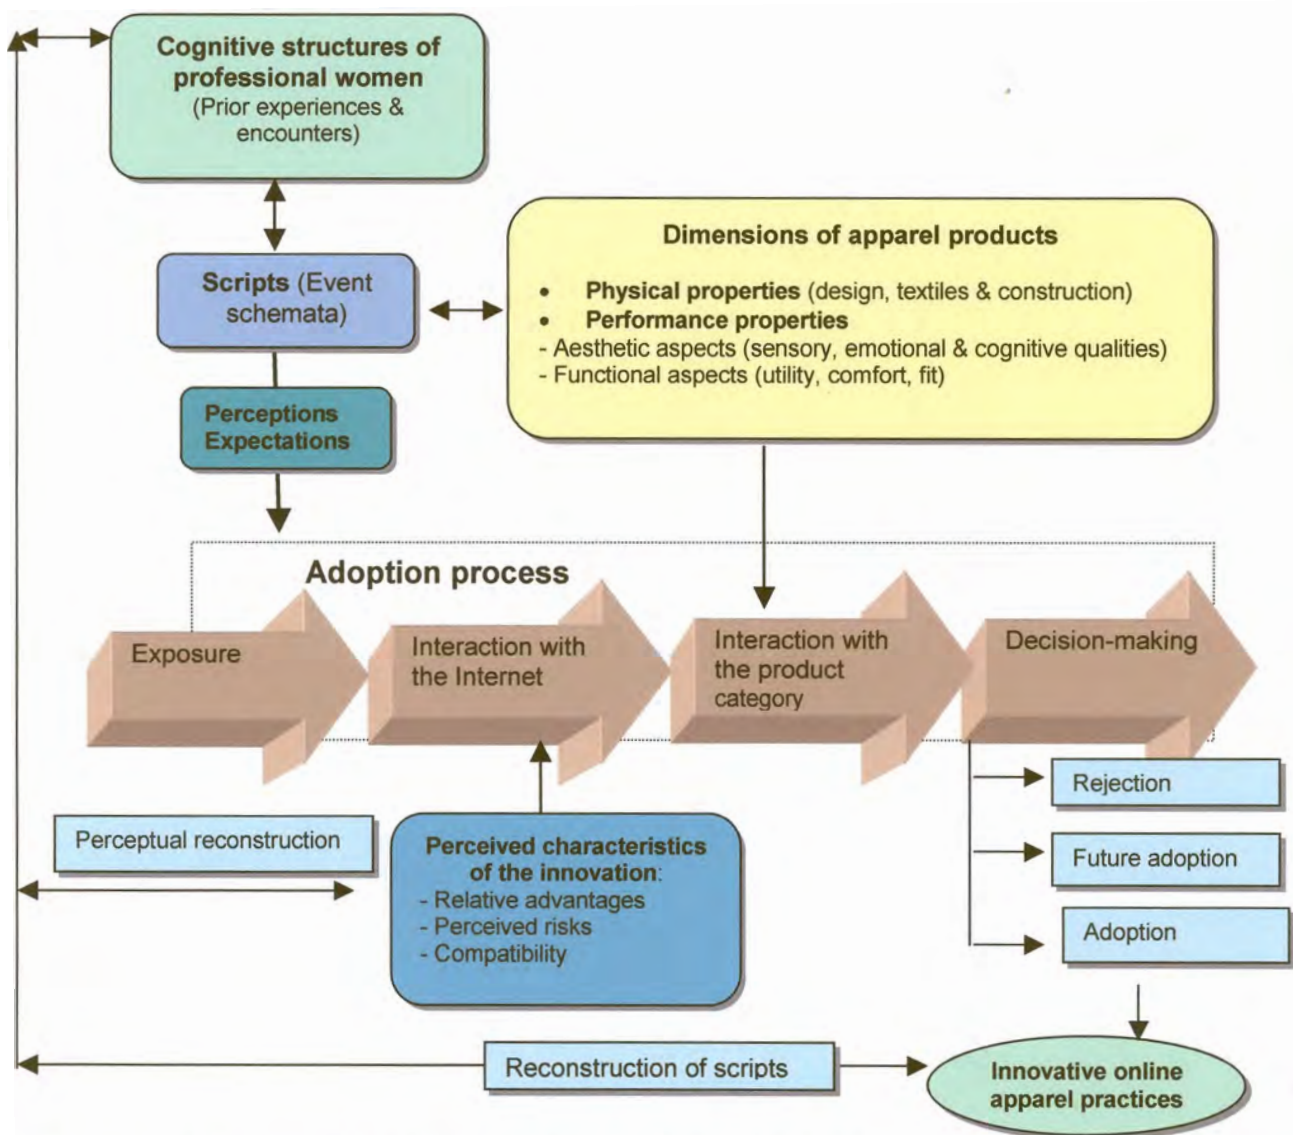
Cognitive structures of professional women
(Prior experiences & encounters)

Scripts (Event schemata)

Dimensions of apparel products

• Physical properties (design, textiles & construction)
• Performance properties
- Aesthetic aspects (sensory, emotional & cognitive qualities)
- Functional aspects (utility, comfort, fit)

Perceptions
Expectations

Adoption process

Exposure

Interaction with the Internet

Interaction with the product category

Decision-making

Rejection

Future adoption

Adoption

Perceptual reconstruction

Perceived characteristics of the innovation:
- Relative advantages
- Perceived risks
- Compatibility

Reconstruction of scripts

Innovative online apparel practices